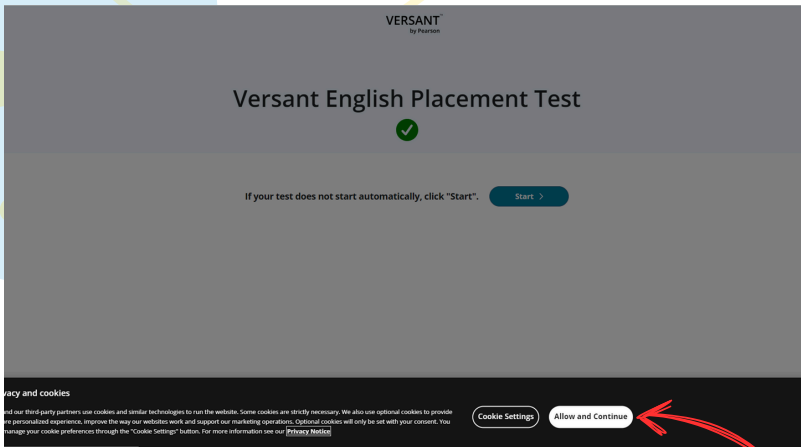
VERSANT
by Pearson

Versant English Placement Test

If your test does not start automatically, click "Start".

Start >

vacy and cookies

and our third-party partners use cookies and similar technologies to run the website. Some cookies are strictly necessary. We also use optional cookies to provide re personalized experience, improve the way our websites work and support our marketing operations. Optional cookies will only be set with your consent. You manage your cookie preferences through the "Cookie Settings" button. For more information see our Privacy Notice

Cookie Settings

Allow and Continue